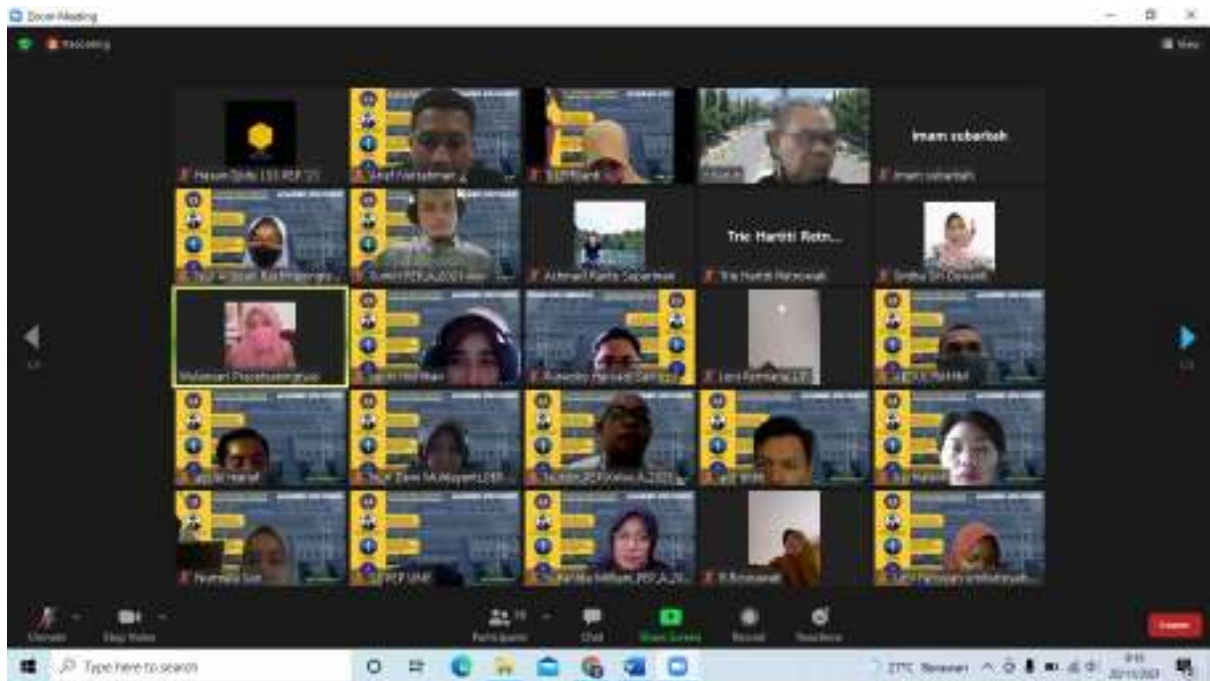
Zoom Meeting

Recording

View

Hasan Djidu LSS PEP '21

Arief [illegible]

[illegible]

imam subarkah

imam subarkah

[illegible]

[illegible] PEP_A 2021

Asmawati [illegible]

Trie Hartiti Retn...

Trie Hartiti Retnowati

Endra Sri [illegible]

Mulamani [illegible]

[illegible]

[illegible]

Leni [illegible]

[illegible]

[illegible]

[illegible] Dewi Mulhayani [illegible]

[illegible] PEP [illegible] A 2021

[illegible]

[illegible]

Nurmalia Sari

PEP UNY

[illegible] PEP_A_20

R Rosawati

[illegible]

Unmute

Stop Video

Participants

Chat

Share Screen

Record

Reactions

Leave

Type here to search

27°C Berawan

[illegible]